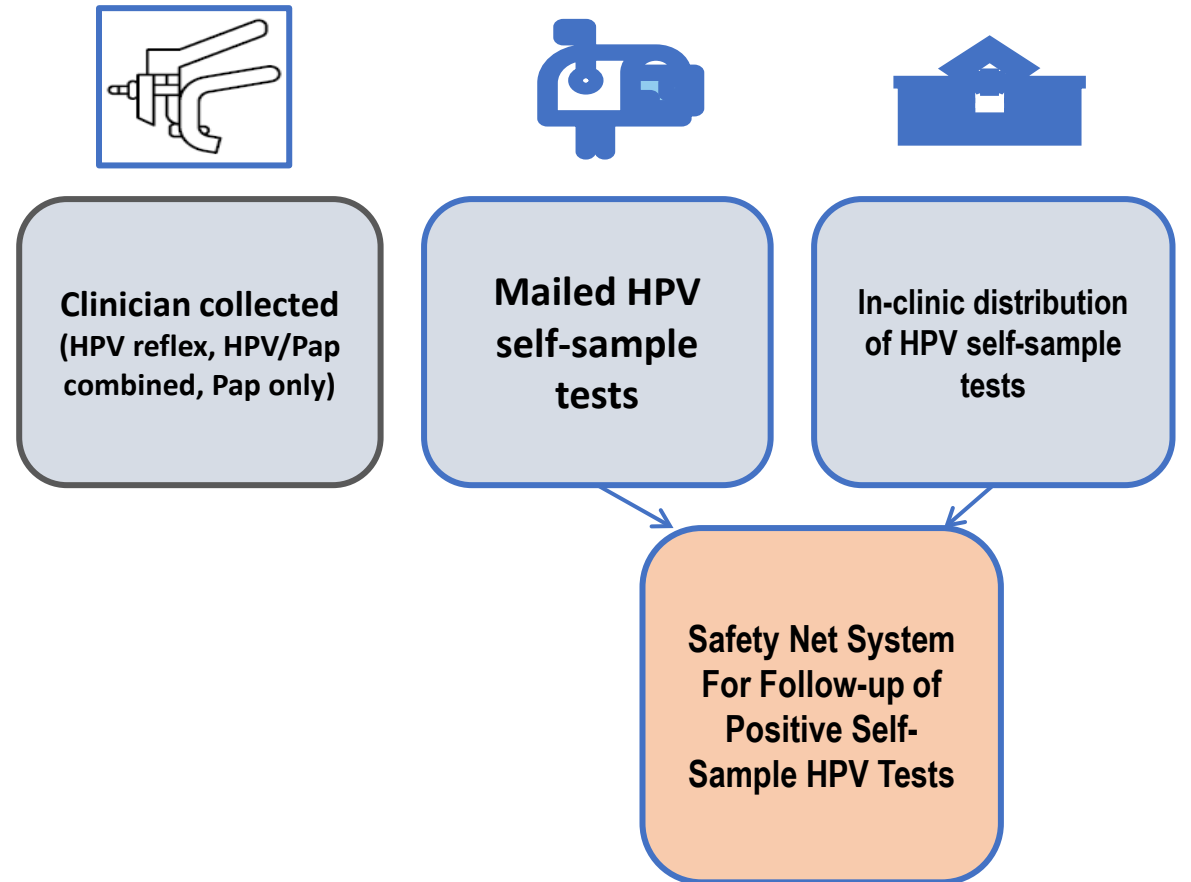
Clinician collected
(HPV reflex, HPV/Pap combined, Pap only)

Mailed HPV self-sample tests

In-clinic distribution of HPV self-sample tests

Safety Net System For Follow-up of Positive Self-Sample HPV Tests